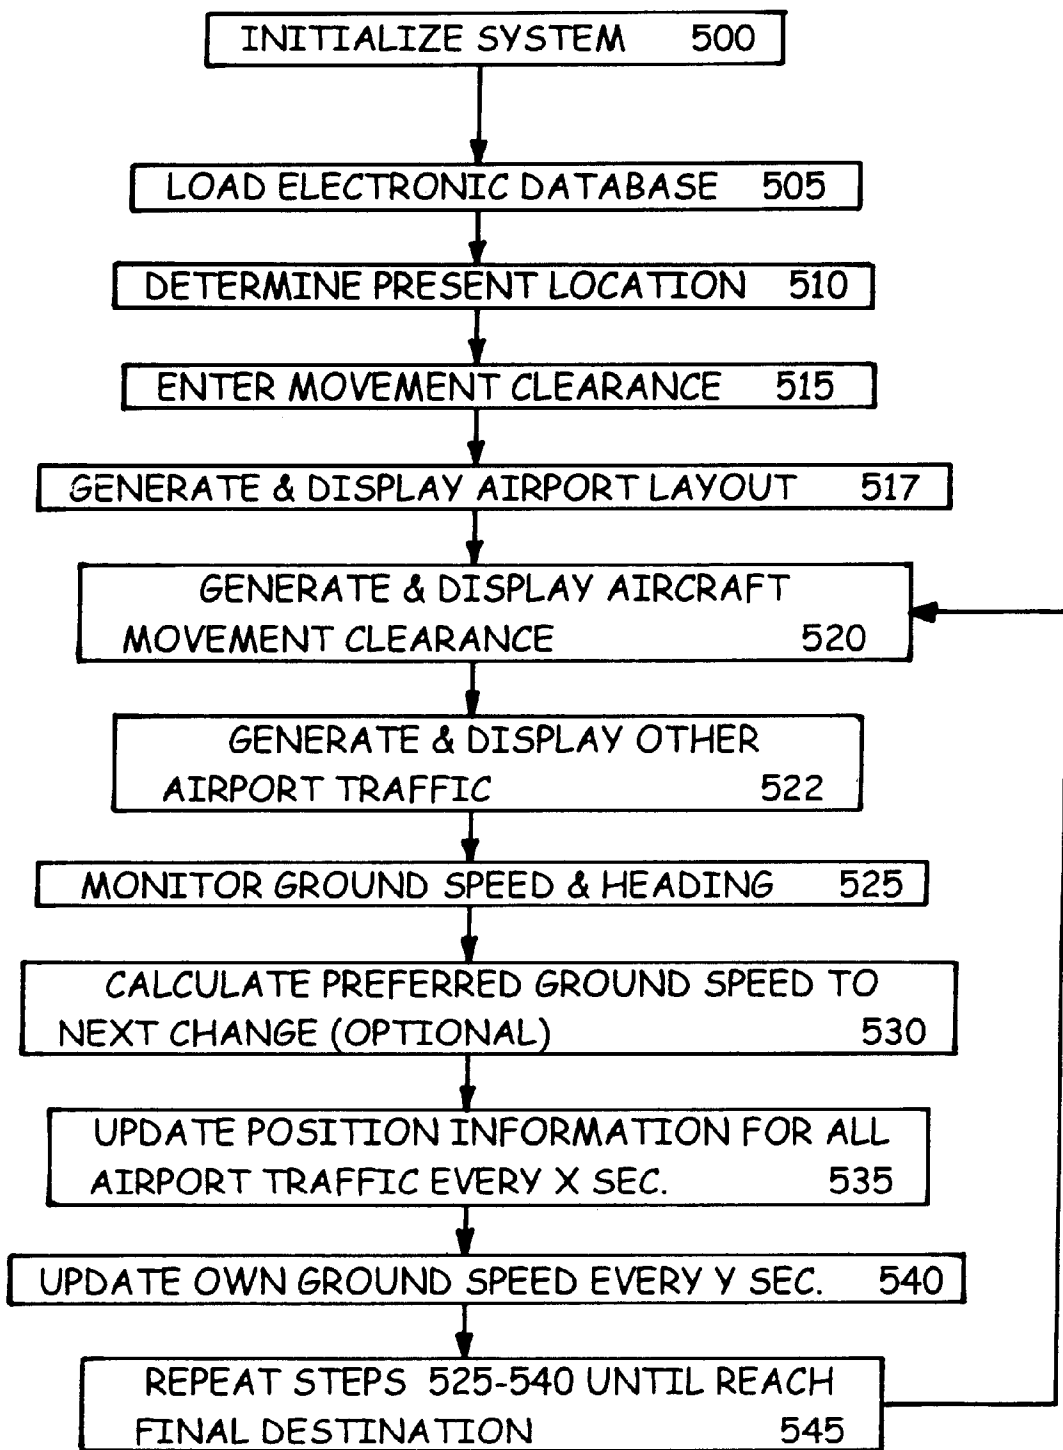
INITIALIZE SYSTEM 500

LOAD ELECTRONIC DATABASE 505

DETERMINE PRESENT LOCATION 510

ENTER MOVEMENT CLEARANCE 515

GENERATE & DISPLAY AIRPORT LAYOUT 517

GENERATE & DISPLAY AIRCRAFT MOVEMENT CLEARANCE 520

GENERATE & DISPLAY OTHER AIRPORT TRAFFIC 522

MONITOR GROUND SPEED & HEADING 525

CALCULATE PREFERRED GROUND SPEED TO NEXT CHANGE (OPTIONAL) 530

UPDATE POSITION INFORMATION FOR ALL AIRPORT TRAFFIC EVERY X SEC. 535

UPDATE OWN GROUND SPEED EVERY Y SEC. 540

REPEAT STEPS 525-540 UNTIL REACH FINAL DESTINATION 545